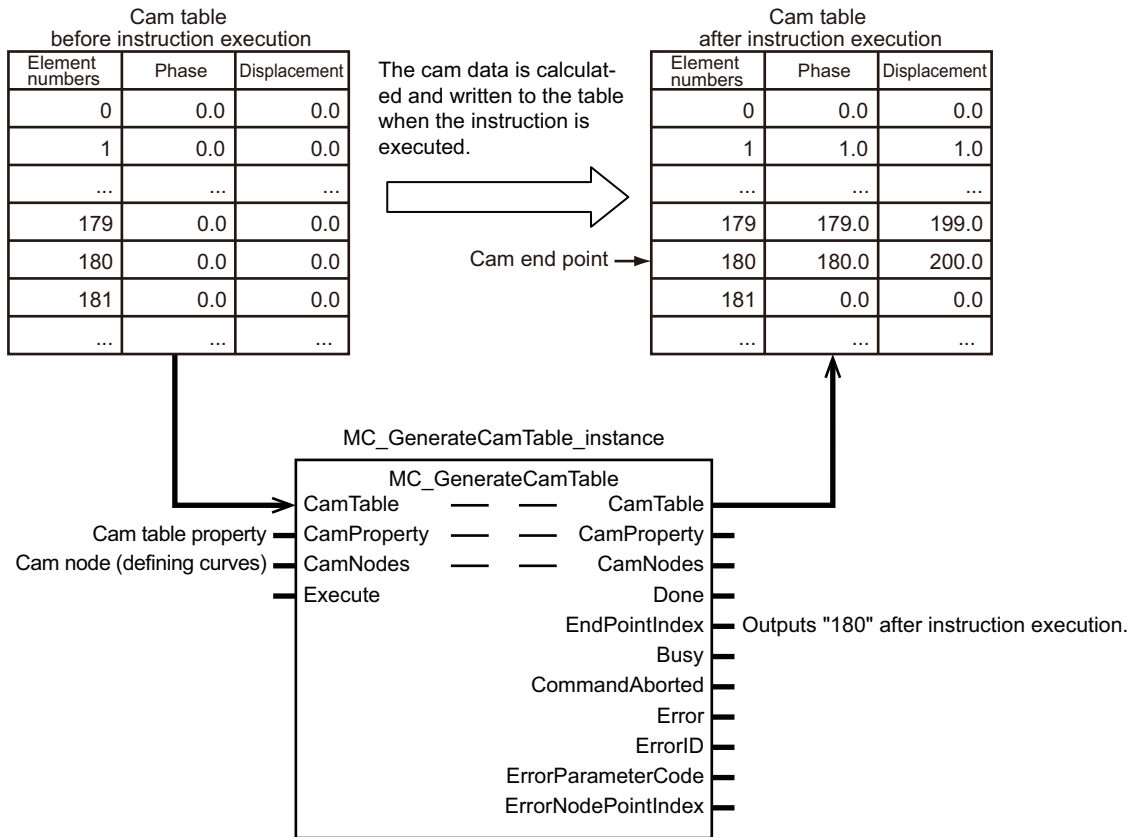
Cam table
before instruction execution

| Element numbers | Phase | Displacement |
|---|---|---|
| 0 | 0.0 | 0.0 |
| 1 | 0.0 | 0.0 |
| ... | ... | ... |
| 179 | 0.0 | 0.0 |
| 180 | 0.0 | 0.0 |
| 181 | 0.0 | 0.0 |
| ... | ... | ... |

The cam data is calculated and written to the table when the instruction is executed.

Cam table
after instruction execution

| Element numbers | Phase | Displacement |
|---|---|---|
| 0 | 0.0 | 0.0 |
| 1 | 1.0 | 1.0 |
| ... | ... | ... |
| 179 | 179.0 | 199.0 |
| 180 | 180.0 | 200.0 |
| 181 | 0.0 | 0.0 |
| ... | ... | ... |

Cam end point

MC_GenerateCamTable_instance

MC_GenerateCamTable
CamTable CamTable
Cam table property CamProperty CamProperty
Cam node (defining curves) CamNodes CamNodes
Execute Done
EndPointIndex Outputs "180" after instruction execution.
Busy
CommandAborted
Error
ErrorID
ErrorParameterCode
ErrorNodePointIndex